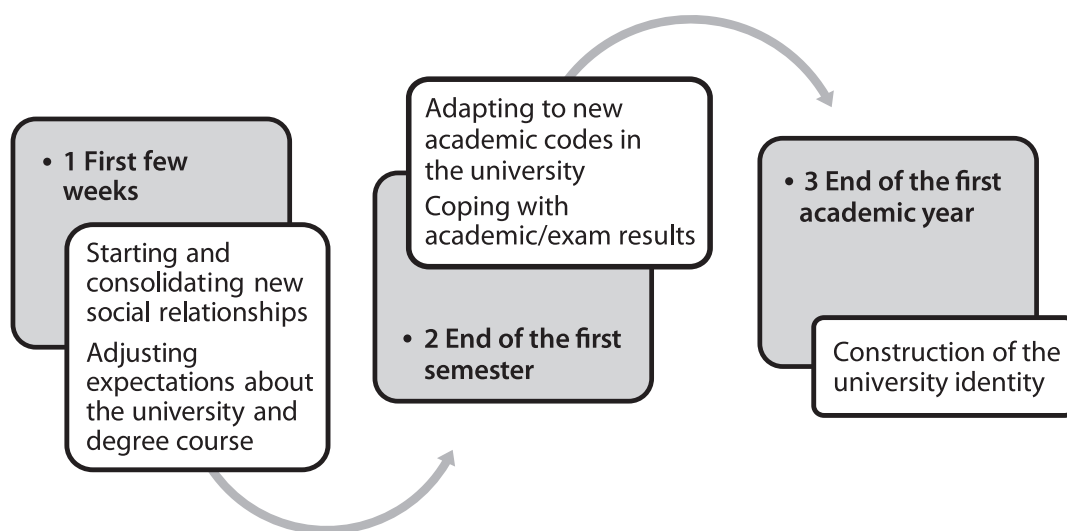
• 1 First few weeks

Starting and consolidating new social relationships

Adjusting expectations about the university and degree course

Adapting to new academic codes in the university

Coping with academic/exam results

• 2 End of the first semester

• 3 End of the first academic year

Construction of the university identity